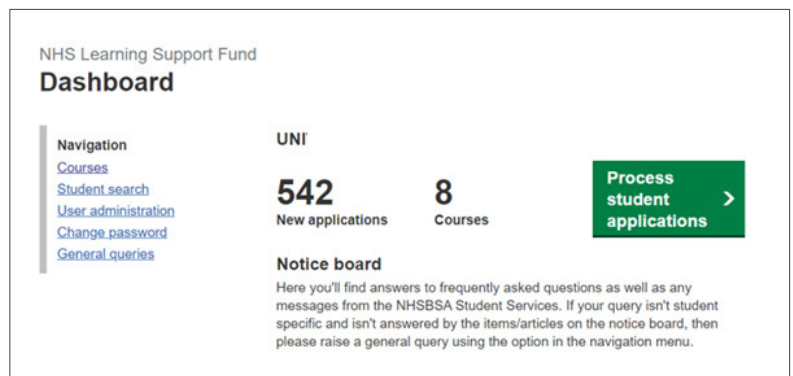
NHS Learning Support Fund

Dashboard

Navigation
Courses
Student search
User administration
Change password
General queries

UNI

542
New applications

8
Courses

Process student applications >

Notice board

Here you'll find answers to frequently asked questions as well as any messages from the NHSBSA Student Services. If your query isn't student specific and isn't answered by the items/articles on the notice board, then please raise a general query using the option in the navigation menu.